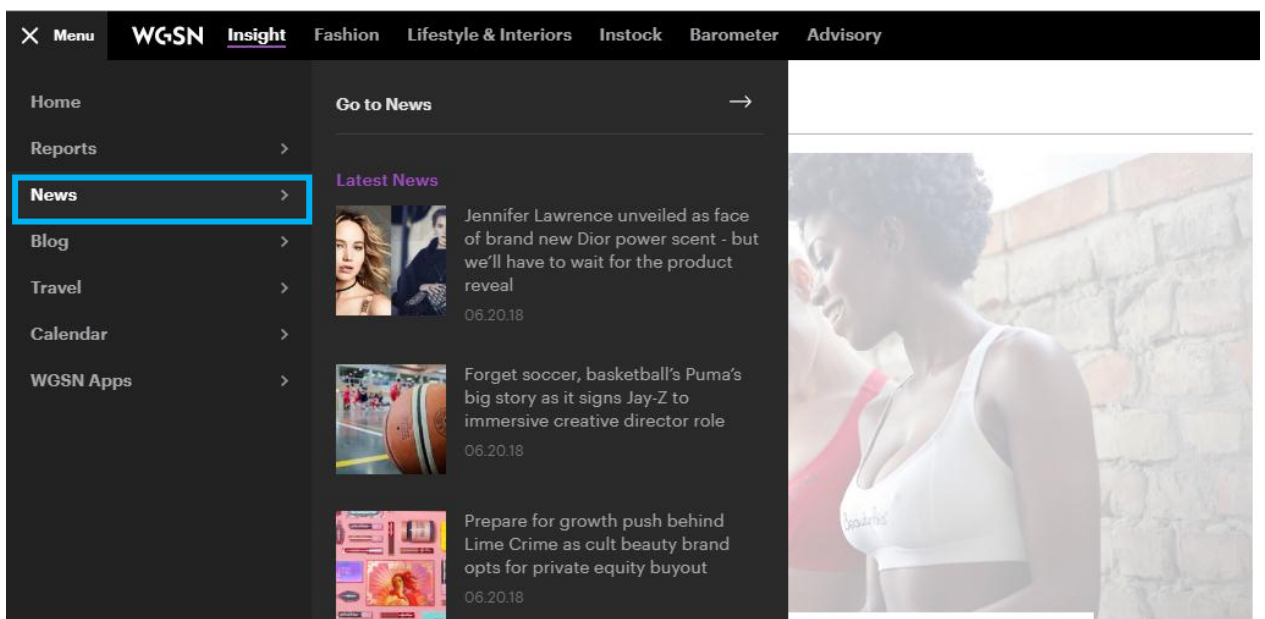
× Menu WGSN Insight Fashion Lifestyle & Interiors Instock Barometer Advisory

Home
Reports >
News >
Blog >
Travel >
Calendar >
WGSN Apps >

Go to News →

Latest News

Jennifer Lawrence unveiled as face of brand new Dior power scent - but we'll have to wait for the product reveal
06.20.18

Forget soccer, basketball's Puma's big story as it signs Jay-Z to immersive creative director role
06.20.18

Prepare for growth push behind Lime Crime as cult beauty brand opts for private equity buyout
06.20.18